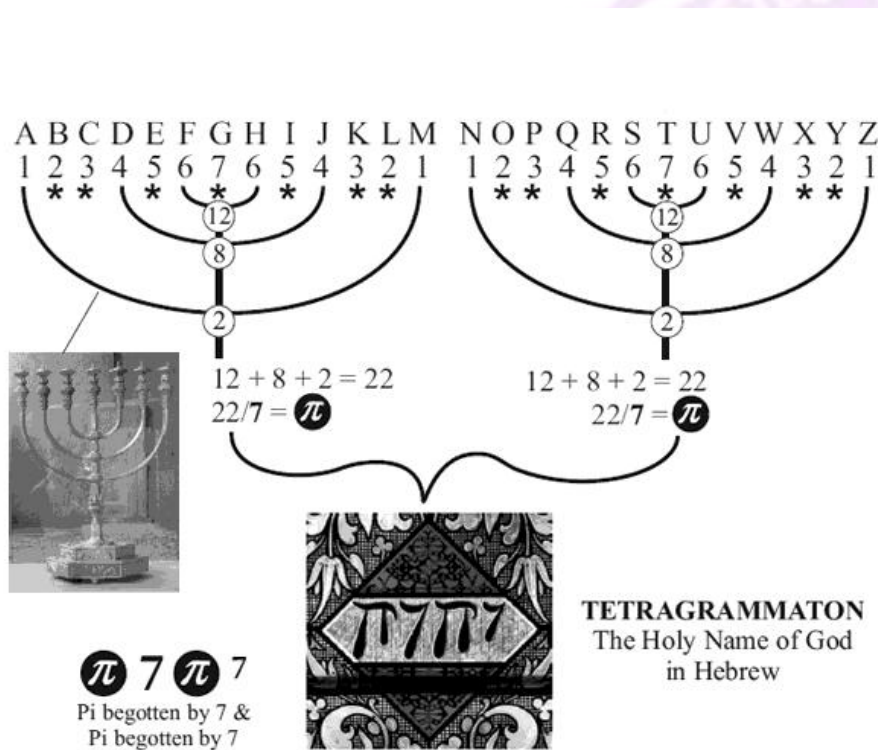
A B C D E F G H I J K L M N O P Q R S T U V W X Y Z
1 2 3 4 5 6 7 6 5 4 3 2 1 1 2 3 4 5 6 7 6 5 4 3 2 1
* * * * * * * * * * * * * *

12
8
2

12
8
2

$12 + 8 + 2 = 22$
$22/7 = \pi$

$12 + 8 + 2 = 22$
$22/7 = \pi$

יהוה

TETRAGRAMMATON
The Holy Name of God in Hebrew

$\pi$ 7 $\pi$ 7
Pi begotten by 7 &
Pi begotten by 7